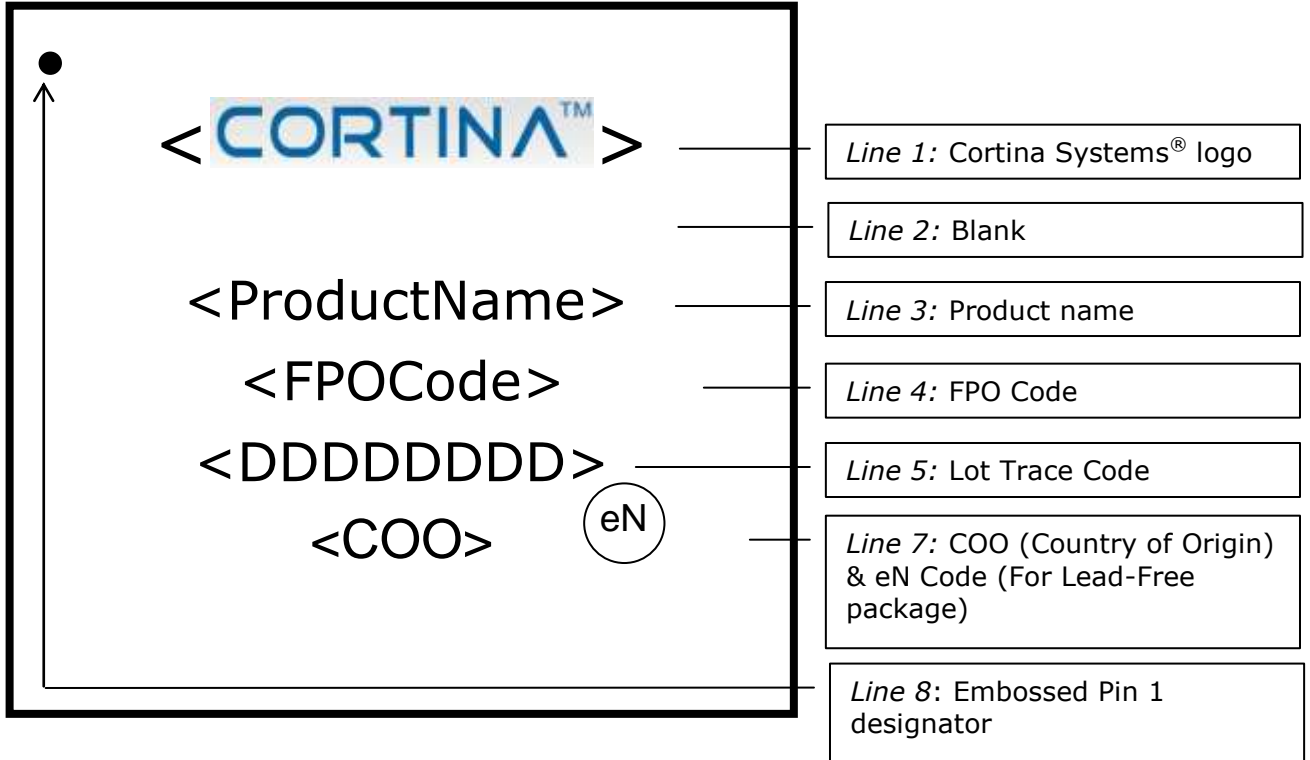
<CORTINA™>

<ProductName>

<FPOCode>

<DDDDDDDD>

<COO> eN

*Line 1:* Cortina Systems® logo

*Line 2:* Blank

*Line 3:* Product name

*Line 4:* FPO Code

*Line 5:* Lot Trace Code

*Line 7:* COO (Country of Origin) & eN Code (For Lead-Free package)

*Line 8*: Embossed Pin 1 designator